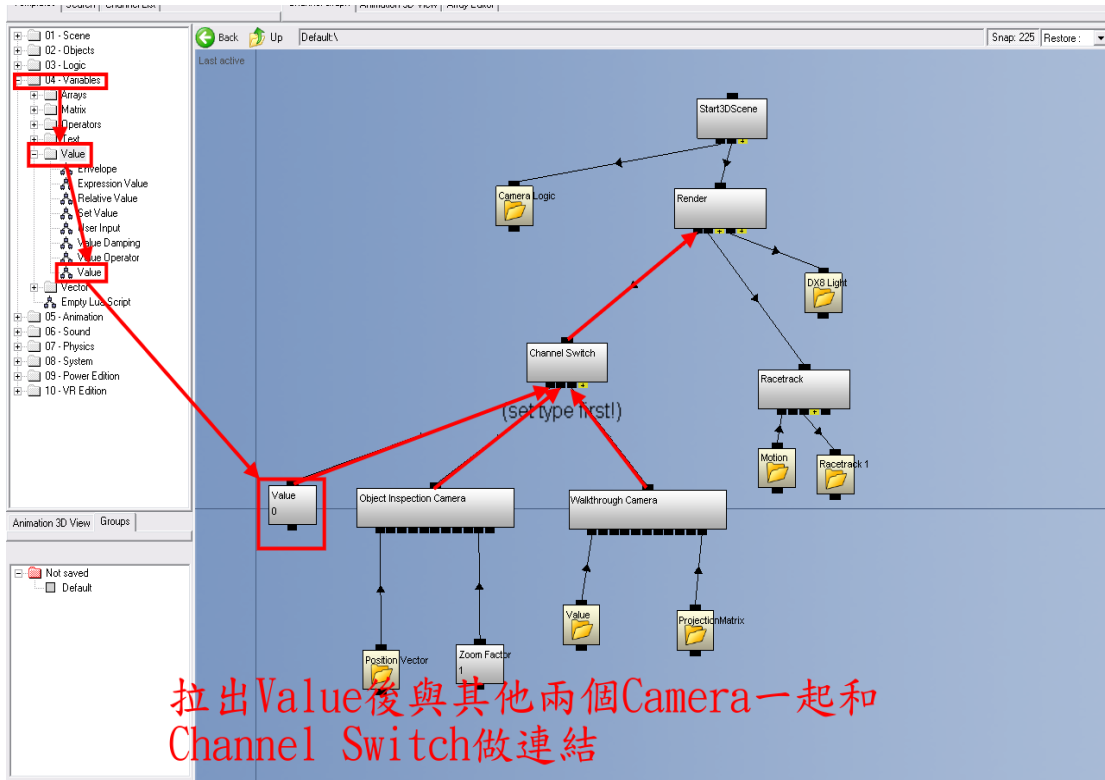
01 - Scene
02 - Objects
03 - Logic
04 - Variables
Arrays
Matrix
Operators
Text
Value
Envelope
Expression Value
Relative Value
Set Value
User Input
Value Damping
Value Operator
Value
Vector
Empty Lua Script
05 - Animation
06 - Sound
07 - Physics
08 - System
09 - Power Edition
10 - VR Edition

Animation 3D View Groups

Not saved
Default

Back Up Default:\ Snap: 225 Restore :

Last active

Start3DScene
Camera Logic
Render
DX8 Light
Channel Switch
(set type first!)
Racetrack
Motion
Racetrack 1
Value
0
Object Inspection Camera
Walkthrough Camera
Value
ProjectionMatrix
Position Vector
Zoom Factor
1

拉出Value後與其他兩個Camera一起和 Channel Switch做連結